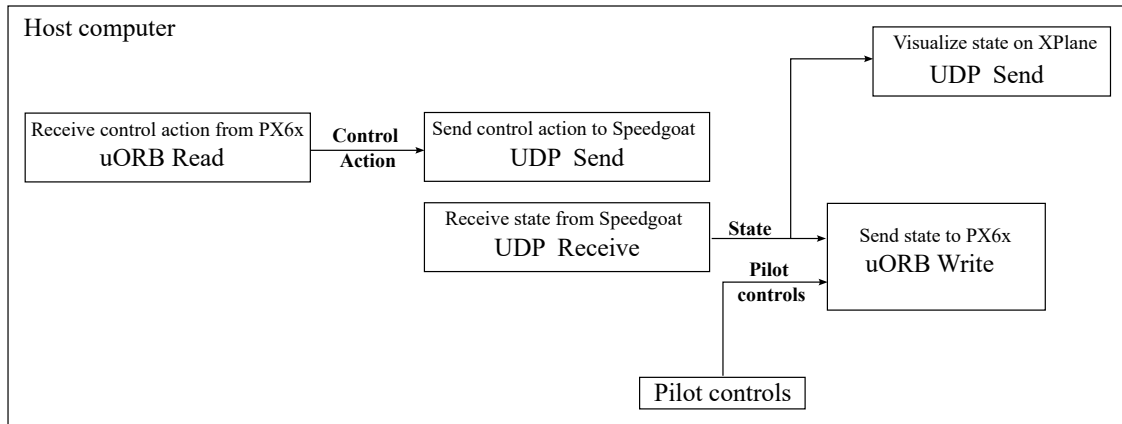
Host computer

Visualize state on XPlane
UDP Send

Receive control action from PX6x
uORB Read

Control Action

Send control action to Speedgoat
UDP Send

Receive state from Speedgoat
UDP Receive

State

Send state to PX6x
uORB Write

Pilot controls

Pilot controls